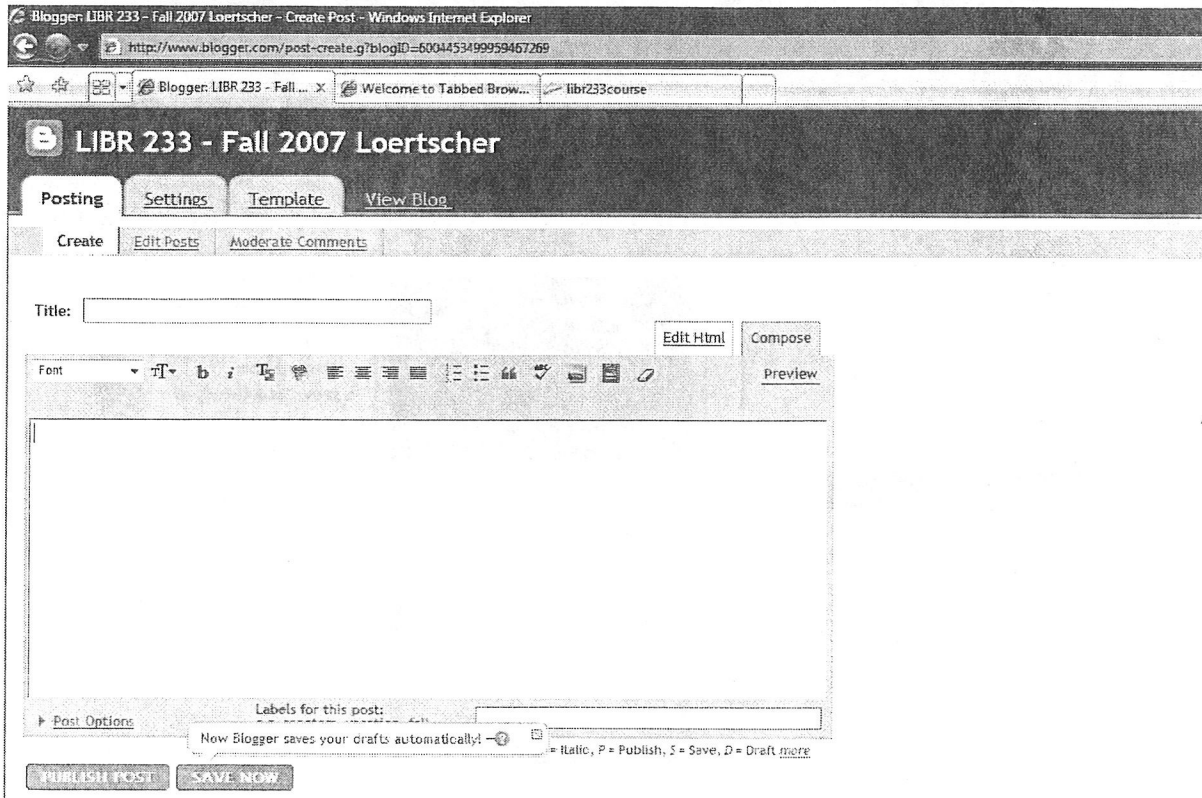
Blogger: LIBR 233 - Fall 2007 Loertscher - Create Post - Windows Internet Explorer

http://www.blogger.com/post-create.g?blogID=6004453499959467269

Blogger: LIBR 233 - Fall ... ×

Welcome to Tabbed Brow...

libr233course

LIBR 233 - Fall 2007 Loertscher

Posting Settings Template View Blog

Create Edit Posts Moderate Comments

Title:

Edit Html Compose

Font

b i

Preview

Post Options

Labels for this post:

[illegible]

Now Blogger saves your drafts automatically! -

= Italic, P = Publish, S = Save, D = Draft more

PUBLISH POST SAVE NOW